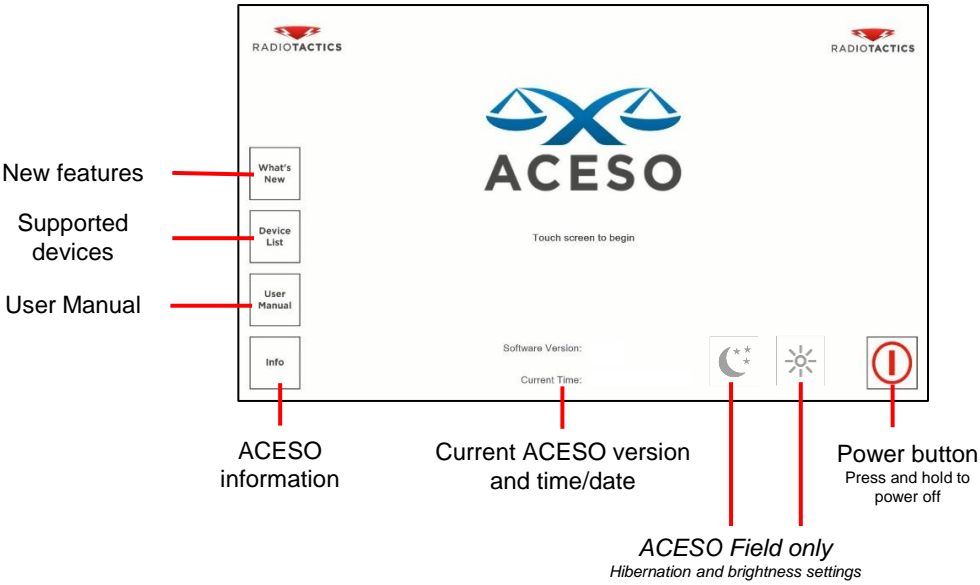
RADIOTACTICS

RADIOTACTICS

ACESO

New features

What's New

Supported devices

Device List

Touch screen to begin

User Manual

User Manual

Info

Software Version:

Current Time:

ACESO information

Current ACESO version and time/date

Power button
Press and hold to power off

ACESO Field only
Hibernation and brightness settings